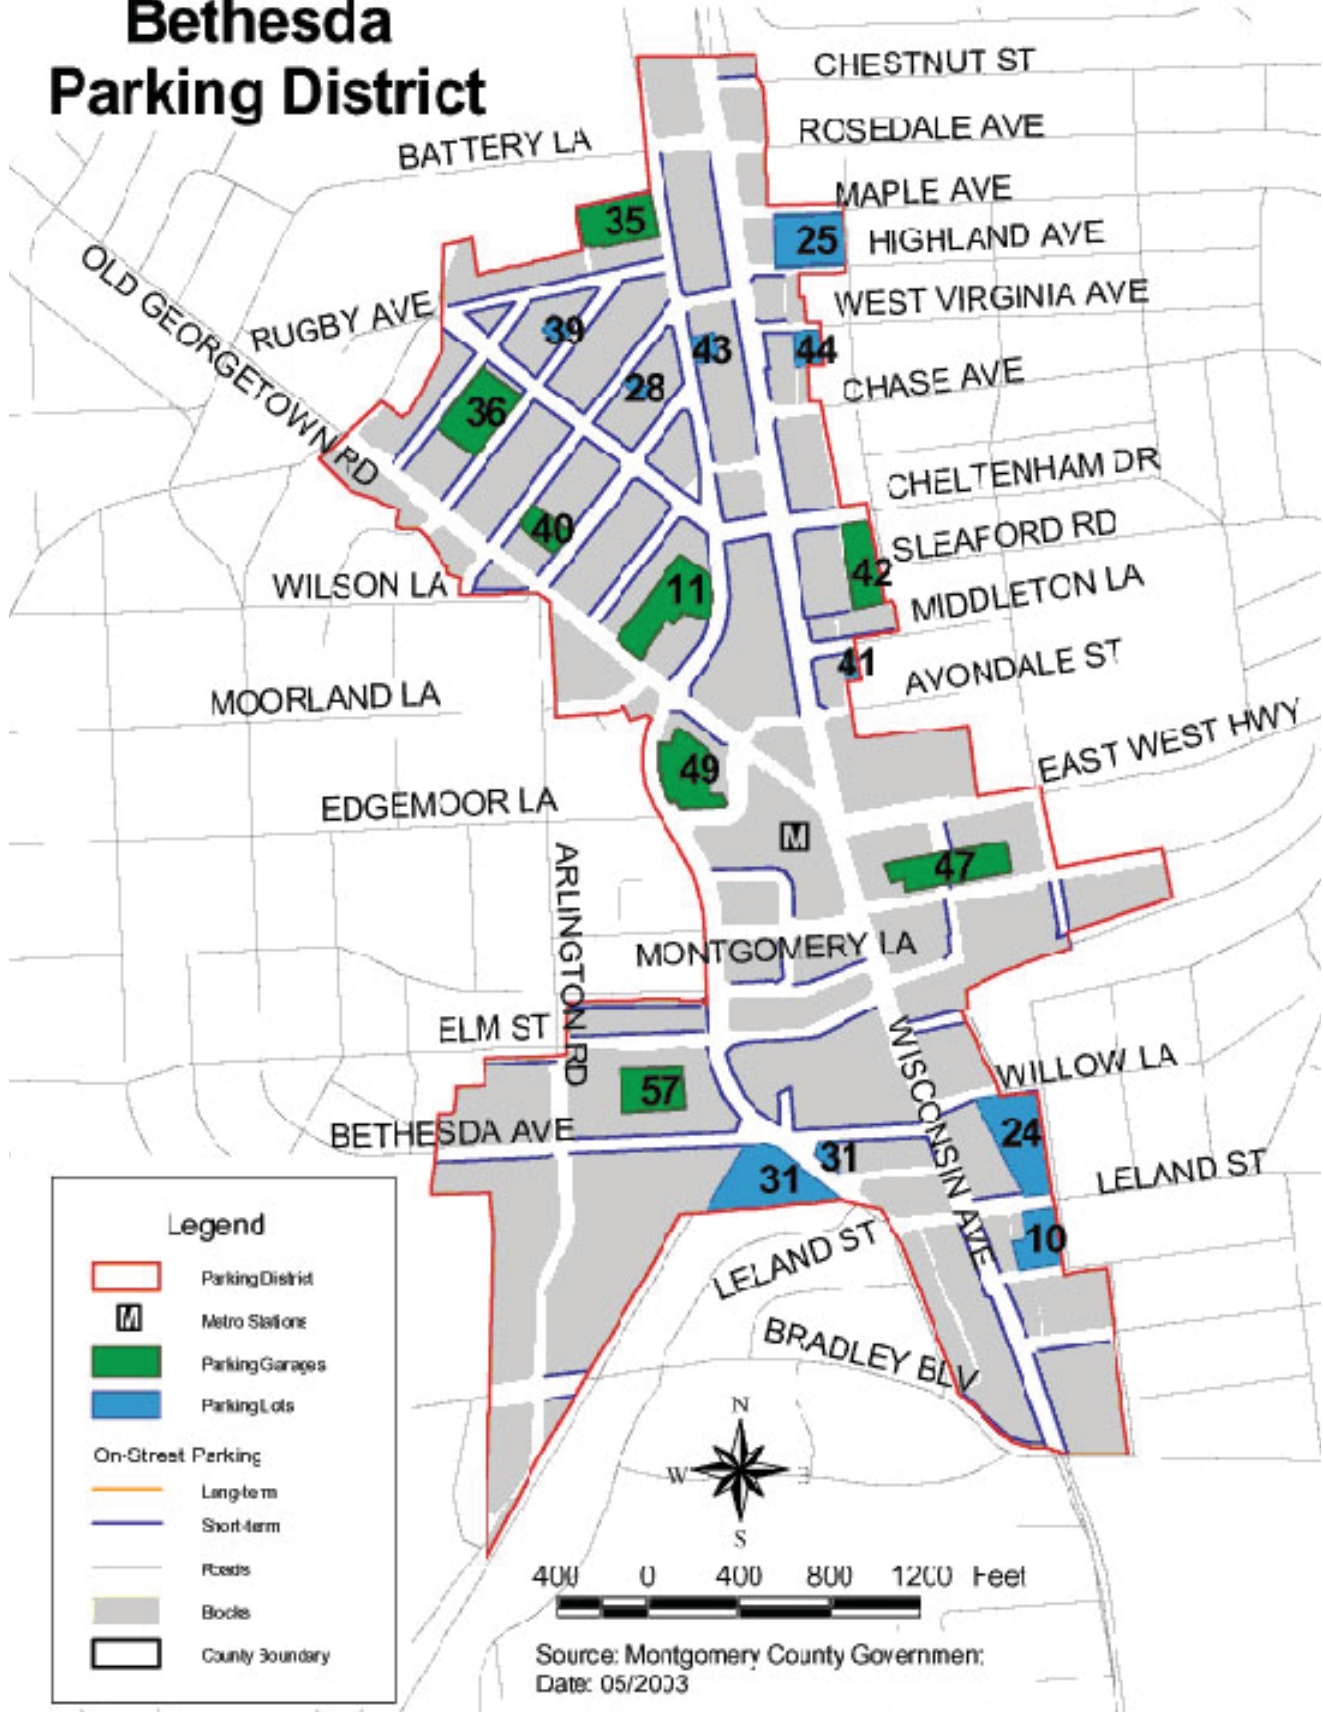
Bethesda Parking District

CHESTNUT ST
ROSEDALE AVE
BATTERY LA
MAPLE AVE
35
25
HIGHLAND AVE
OLD GEORGETOWN RD
RUGBY AVE
WEST VIRGINIA AVE
39
43
44
CHASE AVE
28
36
CHELTENHAM DR
SLEAFORD RD
40
42
11
MIDDLETON LA
WILSON LA
41
AVONDALE ST
MOORLAND LA
EAST WEST HWY
49
EDGEMOOR LA
M
47
ARLINGTON RD
MONTGOMERY LA
ELM ST
WISCONSIN AVE
WILLOW LA
57
BETHESDA AVE
24
31
31
LELAND ST
10
LELAND ST
BRADLEY BLV

Legend
Parking District
Metro Stations
Parking Garages
Parking Lots
On-Street Parking
Long-term
Short-term
Roads
Blocks
County Boundary

N
W
E
S

400 0 400 800 1200 Feet

Source: Montgomery County Government
Date: 05/2003